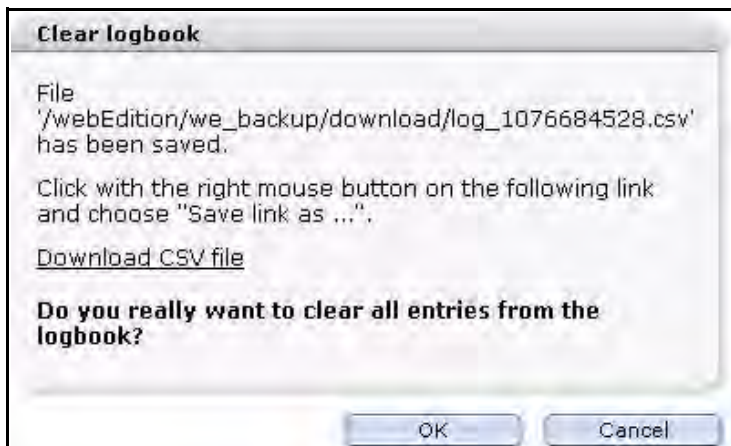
Clear logbook

File '/webEdition/we_backup/download/log_1076684528.csv' has been saved.

Click with the right mouse button on the following link and choose "Save link as ...".

Download CSV file

Do you really want to clear all entries from the logbook?

OK

Cancel